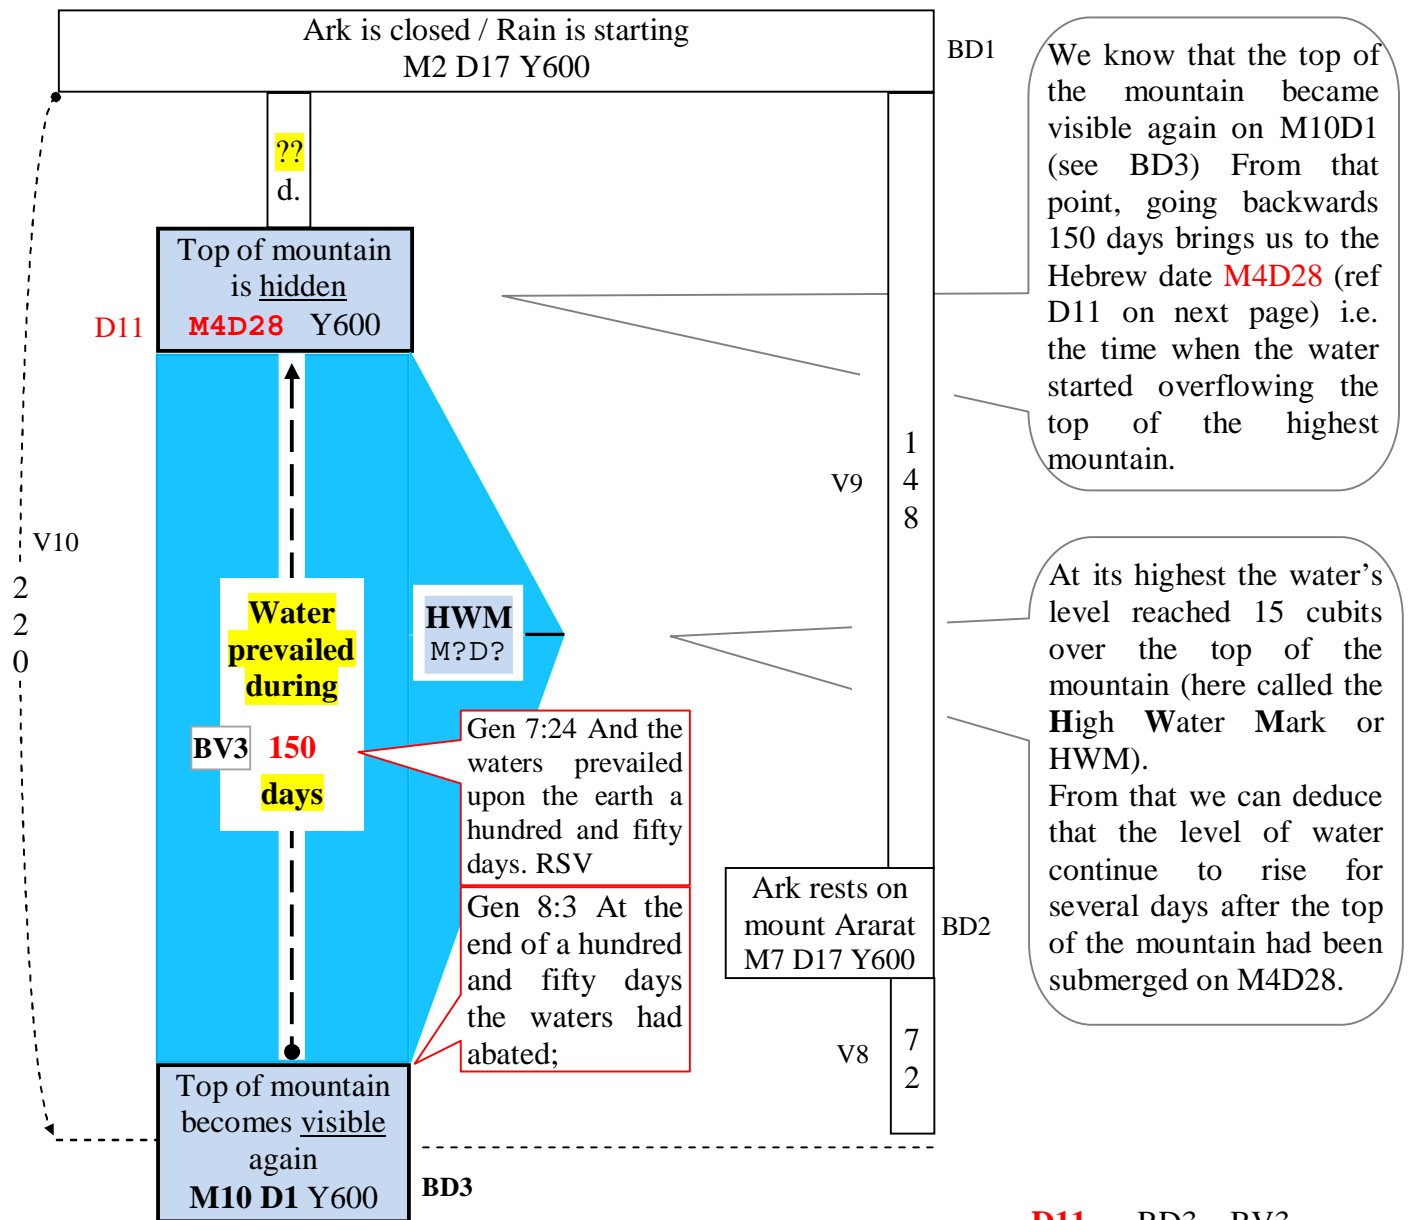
Ark is closed / Rain is starting
M2 D17 Y600

BD1

??
d.

Top of mountain is hidden
D11 M4D28 Y600

We know that the top of the mountain became visible again on M10D1 (see BD3) From that point, going backwards 150 days brings us to the Hebrew date M4D28 (ref D11 on next page) i.e. the time when the water started overflowing the top of the highest mountain.

V9
1
4
8

V10
2
2
0

Water prevailed during
BV3 150 days

HWM
M?D?

At its highest the water's level reached 15 cubits over the top of the mountain (here called the High Water Mark or HWM).
From that we can deduce that the level of water continue to rise for several days after the top of the mountain had been submerged on M4D28.

Gen 7:24 And the waters prevailed upon the earth a hundred and fifty days. RSV

Gen 8:3 At the end of a hundred and fifty days the waters had abated;

Ark rests on mount Ararat
M7 D17 Y600
BD2

V8
7
2

Top of mountain becomes visible again
M10 D1 Y600
BD3

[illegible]